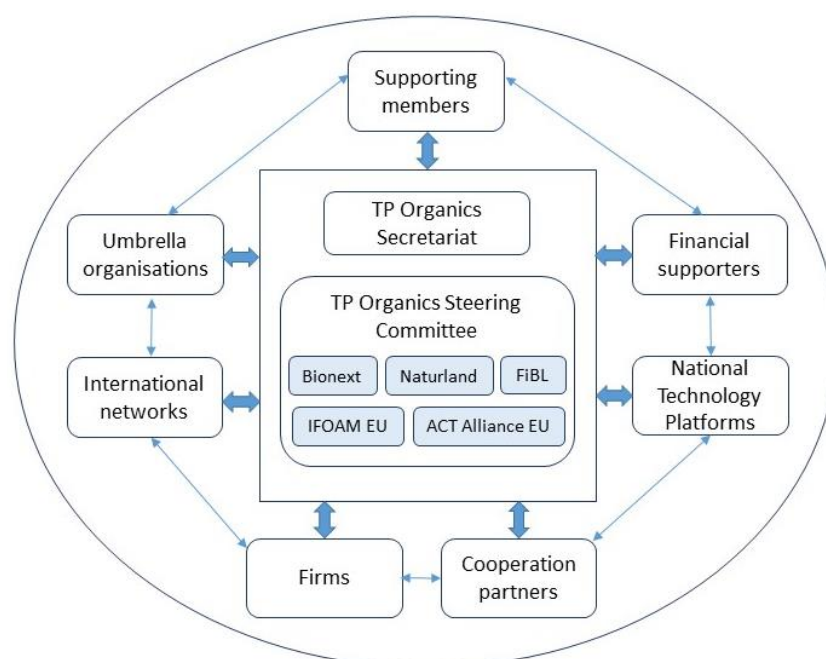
Supporting members

Umbrella organisations

TP Organics Secretariat

Financial supporters

TP Organics Steering Committee

Bionext

Naturland

FiBL

IFOAM EU

ACT Alliance EU

International networks

National Technology Platforms

Firms

Cooperation partners